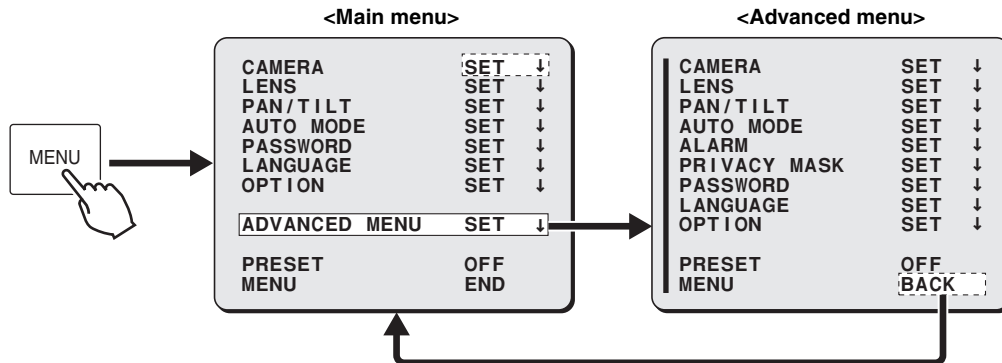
<Main menu>

<Advanced menu>

MENU

| | |
|---|---|
| CAMERA | SET ↓ |
| LENS | SET ↓ |
| PAN/TILT | SET ↓ |
| AUTO MODE | SET ↓ |
| PASSWORD | SET ↓ |
| LANGUAGE | SET ↓ |
| OPTION | SET ↓ |
| ADVANCED MENU | SET ↓ |
| PRESET | OFF |
| MENU | END |

| | |
|---|---|
| CAMERA | SET ↓ |
| LENS | SET ↓ |
| PAN/TILT | SET ↓ |
| AUTO MODE | SET ↓ |
| ALARM | SET ↓ |
| PRIVACY MASK | SET ↓ |
| PASSWORD | SET ↓ |
| LANGUAGE | SET ↓ |
| OPTION | SET ↓ |
| PRESET | OFF |
| MENU | BACK |